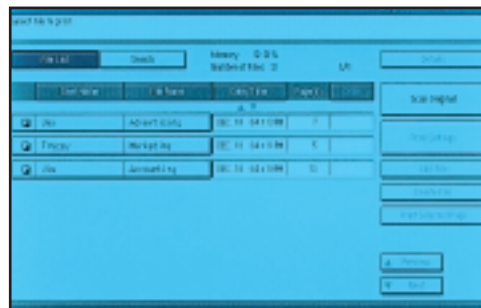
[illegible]

File List | Search | Memory 0.0% | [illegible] | 1/1 | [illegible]

| User Name | File Name | Date/Time | Page(s) | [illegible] |
|---|---|---|---|---|
| Joe | Advertising | DEC 11 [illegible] | 7 | |
| Tracy | Marketing | DEC 11 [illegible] | 5 | |
| Jim | Accounting | DEC 11 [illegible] | 5 | |

Scan Original

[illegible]

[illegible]

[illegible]

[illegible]

Previous

Next